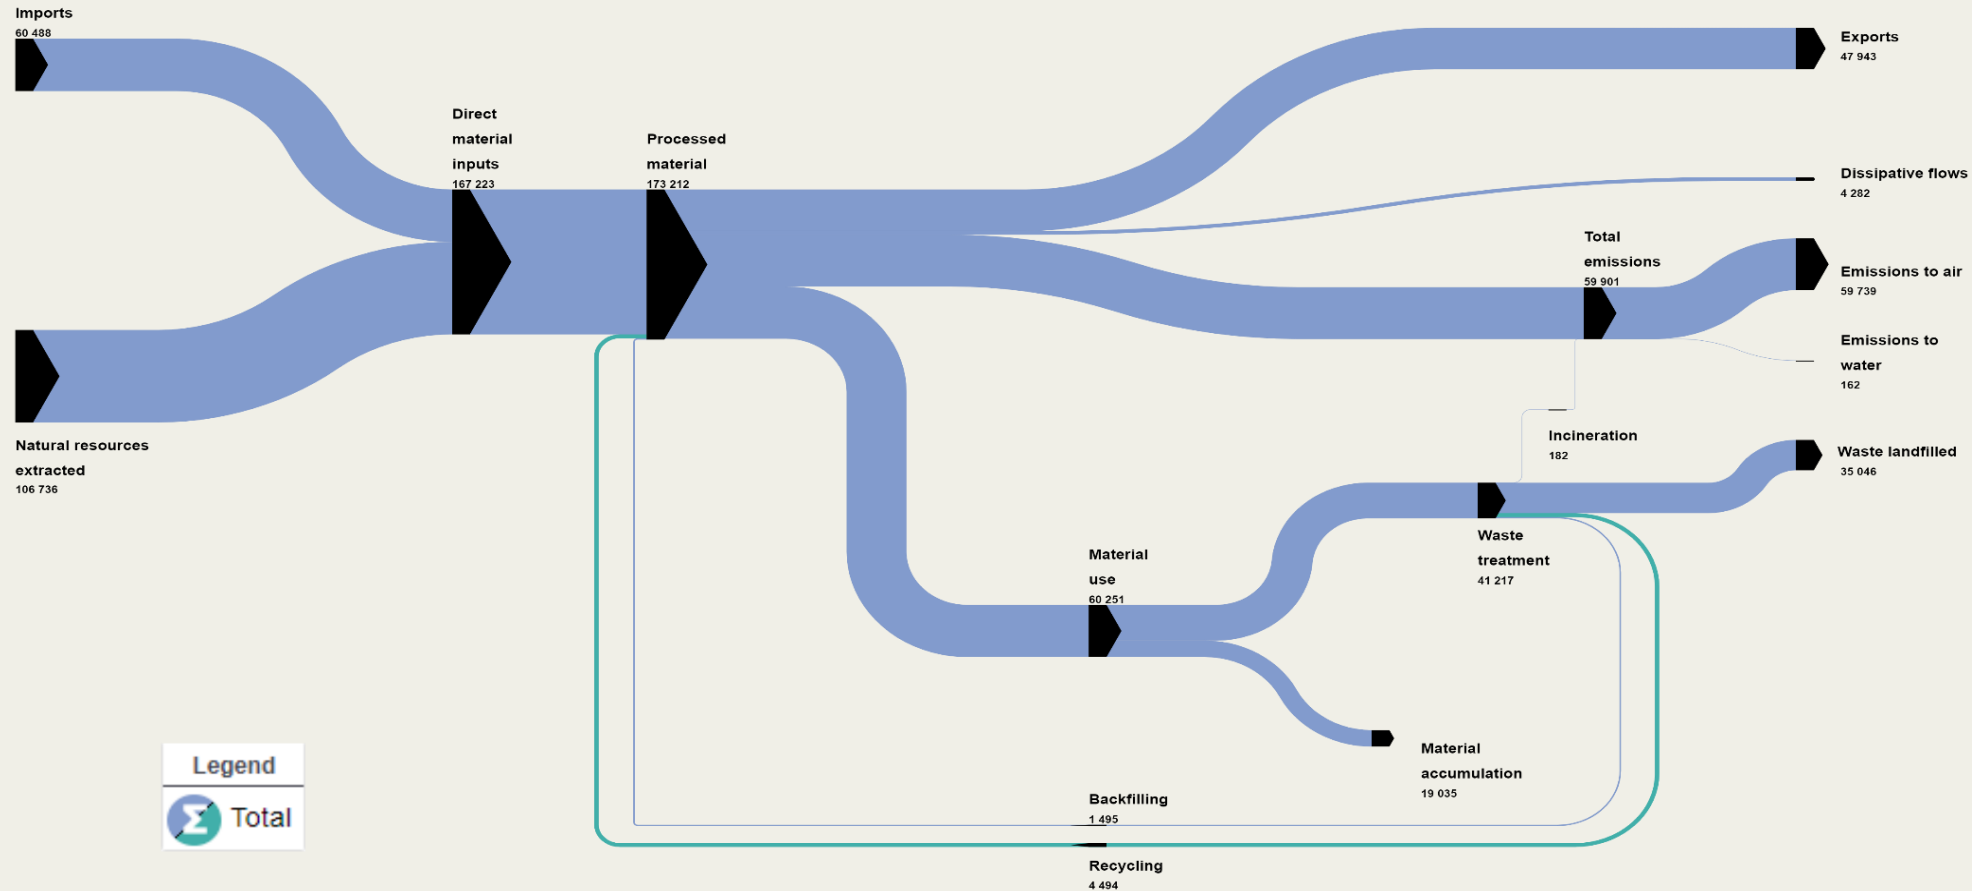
Imports
60 488

Natural resources extracted
106 736

Direct material inputs
167 223

Processed material
173 212

Exports
47 943

Dissipative flows
4 282

Total emissions
59 901

Emissions to air
59 739

Emissions to water
162

Incineration
182

Waste landfilled
35 046

Waste treatment
41 217

Material use
60 251

Material accumulation
19 035

Backfilling
1 495

Recycling
4 494

Legend
Total